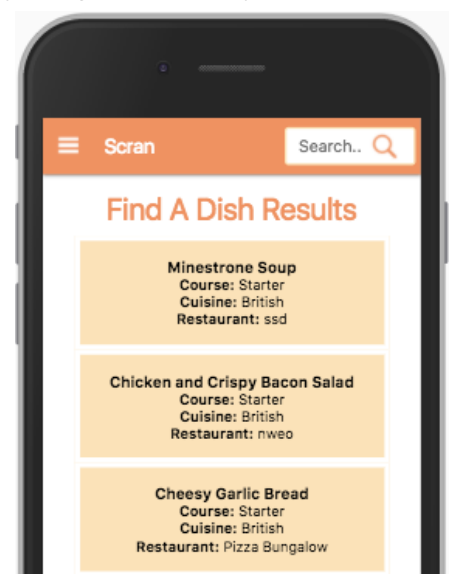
Scran

Search..

Find A Dish Results

Minestrone Soup
Course: Starter
Cuisine: British
Restaurant: ssd

Chicken and Crispy Bacon Salad
Course: Starter
Cuisine: British
Restaurant: nweo

Cheesy Garlic Bread
Course: Starter
Cuisine: British
Restaurant: Pizza Bungalow